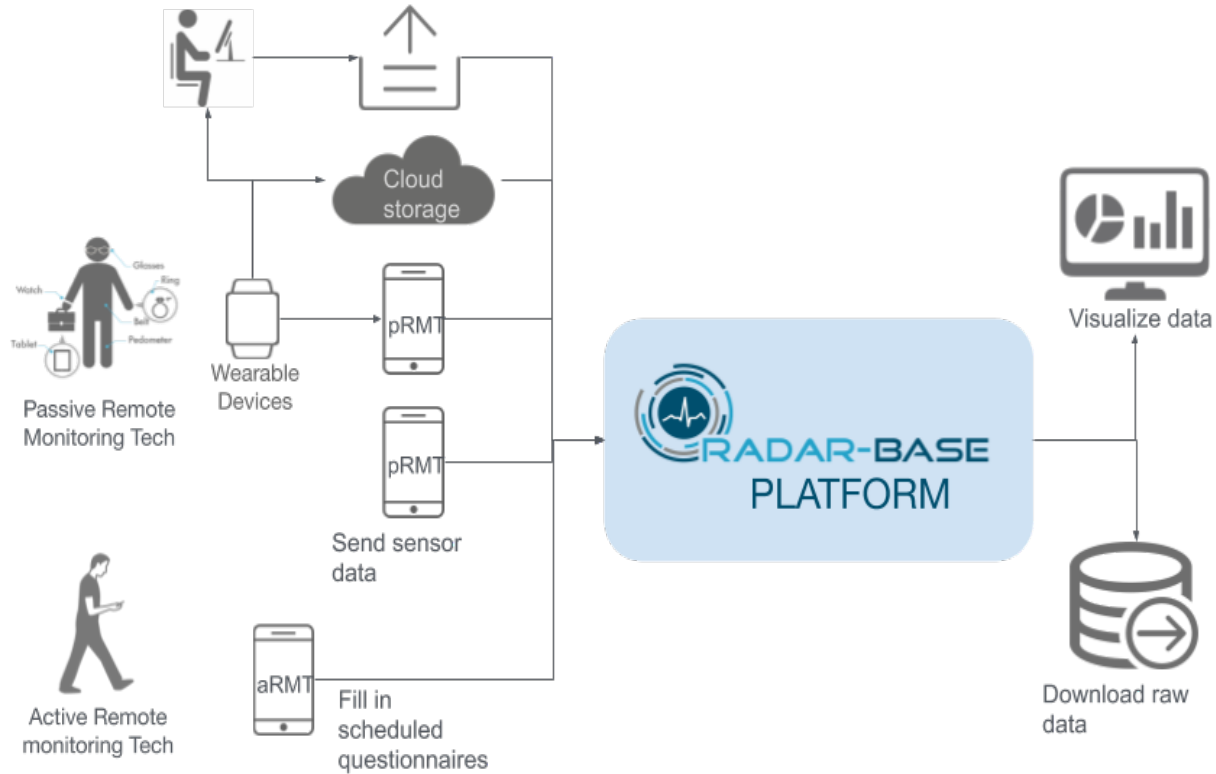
Cloud storage

Glasses
Ring
Watch
Belt
Tablet
Pedometer

Passive Remote Monitoring Tech

Wearable Devices

pRMT

pRMT

Send sensor data

RADAR-BASE
PLATFORM

Visualize data

Download raw data

Active Remote monitoring Tech

aRMT

Fill in scheduled questionnaires